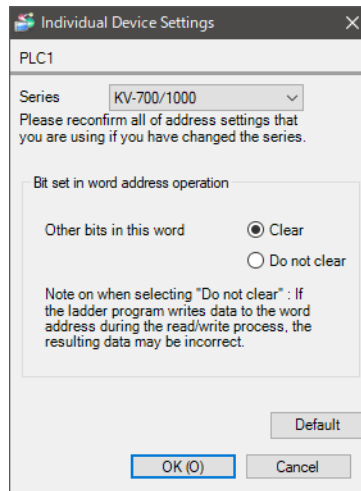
Individual Device Settings

PLC1

Series KV-700/1000

Please reconfirm all of address settings that you are using if you have changed the series.

Bit set in word address operation

Other bits in this word

Clear

Do not clear

Note on when selecting "Do not clear" : If the ladder program writes data to the word address during the read/write process, the resulting data may be incorrect.

Default

OK (O)

Cancel